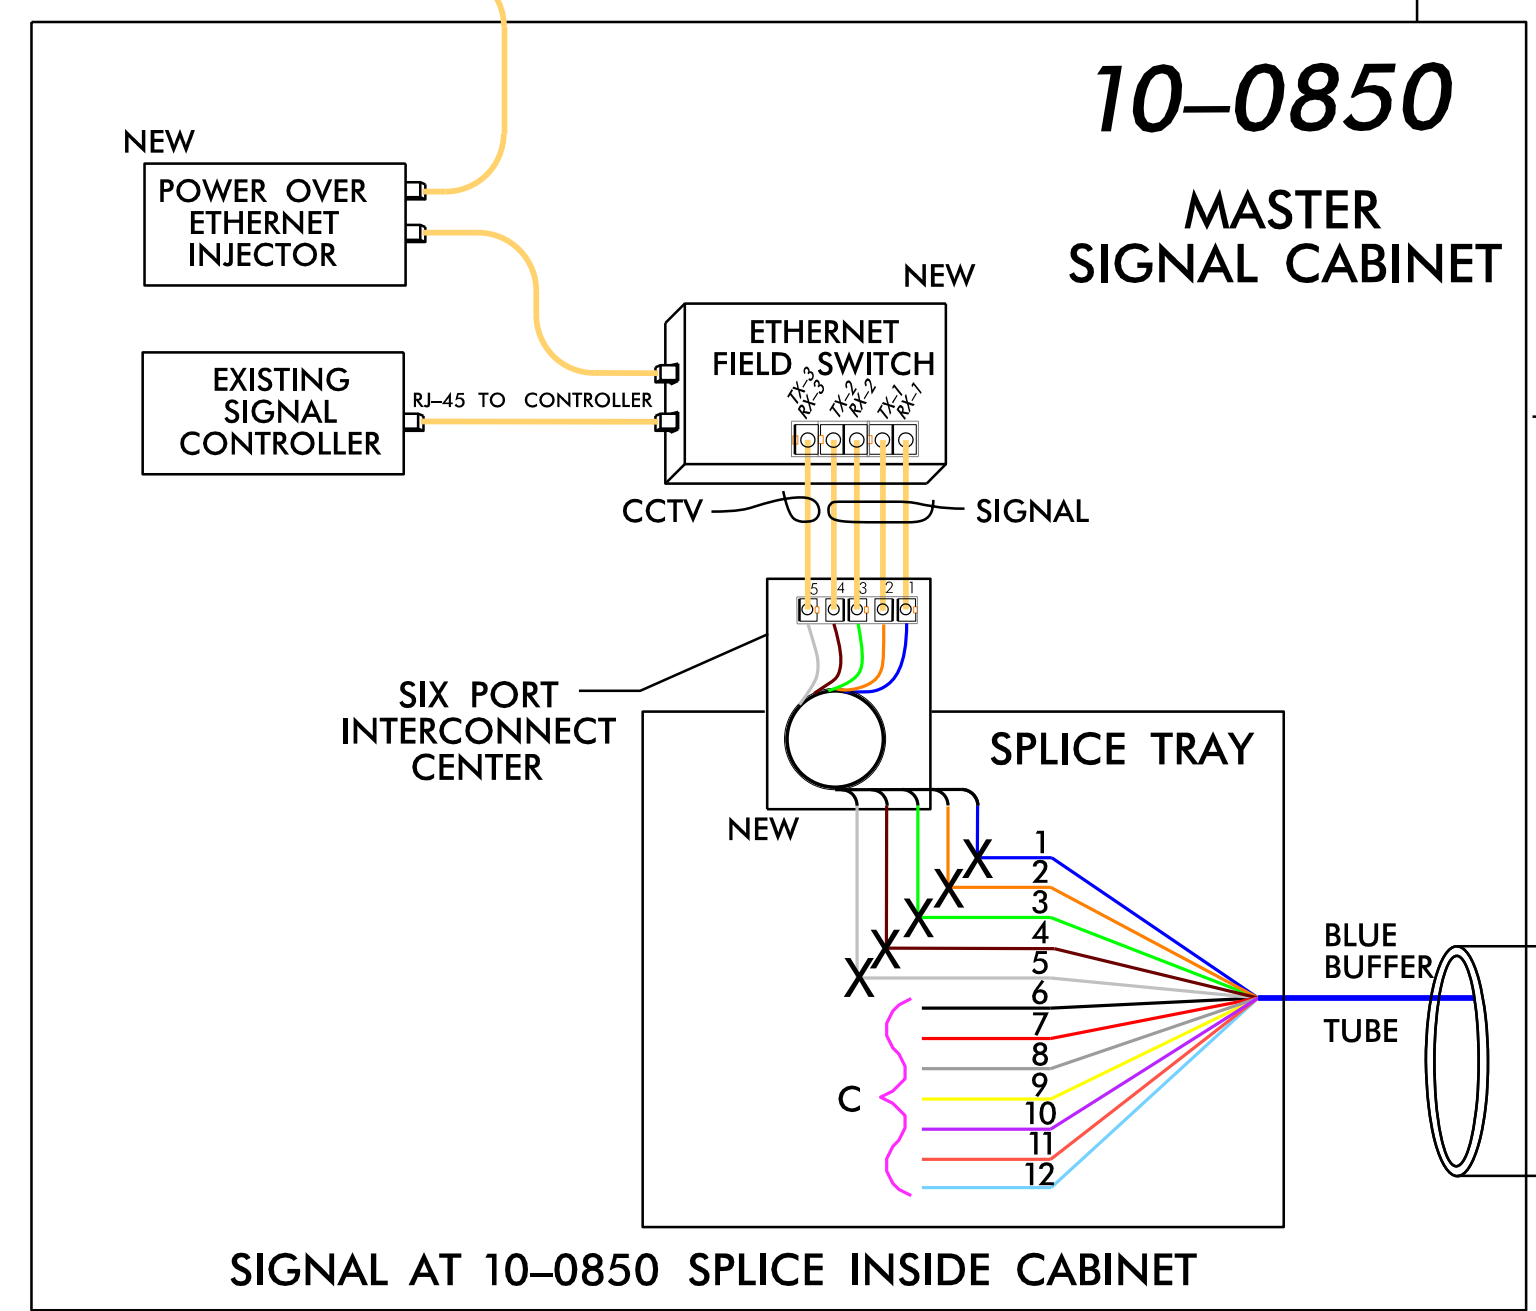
10–0850

MASTER SIGNAL CABINET

NEW

POWER OVER ETHERNET INJECTOR

EXISTING SIGNAL CONTROLLER

RJ–45 TO CONTROLLER

NEW

ETHERNET FIELD SWITCH

TX–3 RX–3 TX–2 RX–2 TX–1 RX–1

CCTV

SIGNAL

5 4 3 2 1

SIX PORT INTERCONNECT CENTER

NEW

SPLICE TRAY

1
2
3
4
5
6
7
8
9
10
11
12

C

BLUE BUFFER TUBE

SIGNAL AT 10–0850 SPLICE INSIDE CABINET